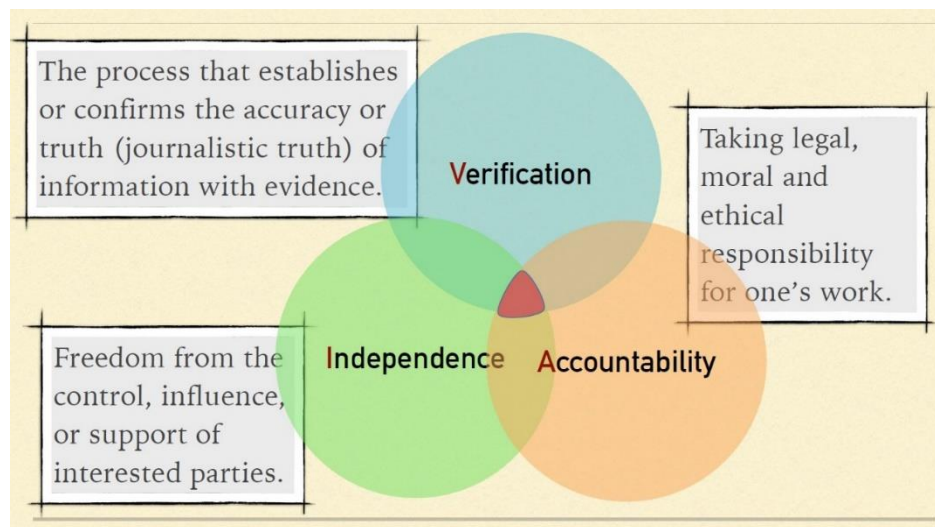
The process that establishes or confirms the accuracy or truth (journalistic truth) of information with evidence.

Verification

Taking legal, moral and ethical responsibility for one's work.

Independence

Accountability

Freedom from the control, influence, or support of interested parties.